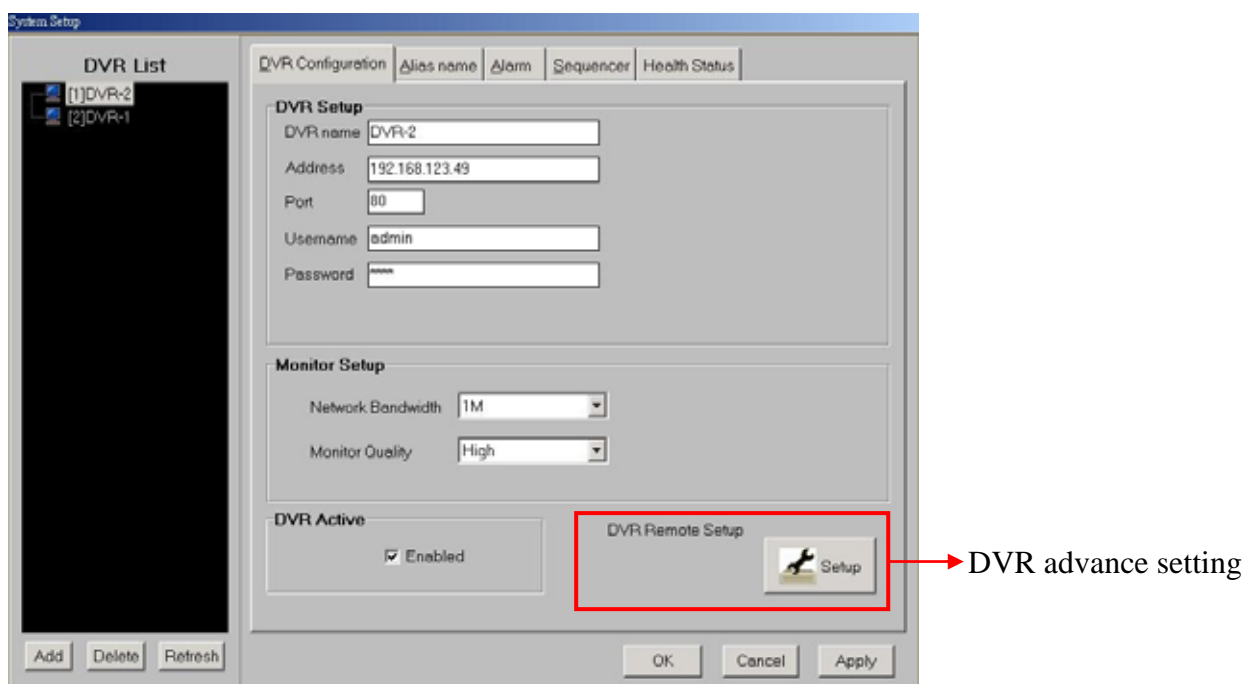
System Setup

DVR List

[1]DVR-2
[2]DVR-1

Add Delete Refresh

DVR Configuration | Alias name | Alarm | Sequencer | Health Status

DVR Setup

DVR name DVR-2

Address 192.168.123.49

Port 80

Username admin

Password *****

Monitor Setup

Network Bandwidth 1M

Monitor Quality High

DVR Active

Enabled

DVR Remote Setup

Setup

DVR advance setting

OK Cancel Apply